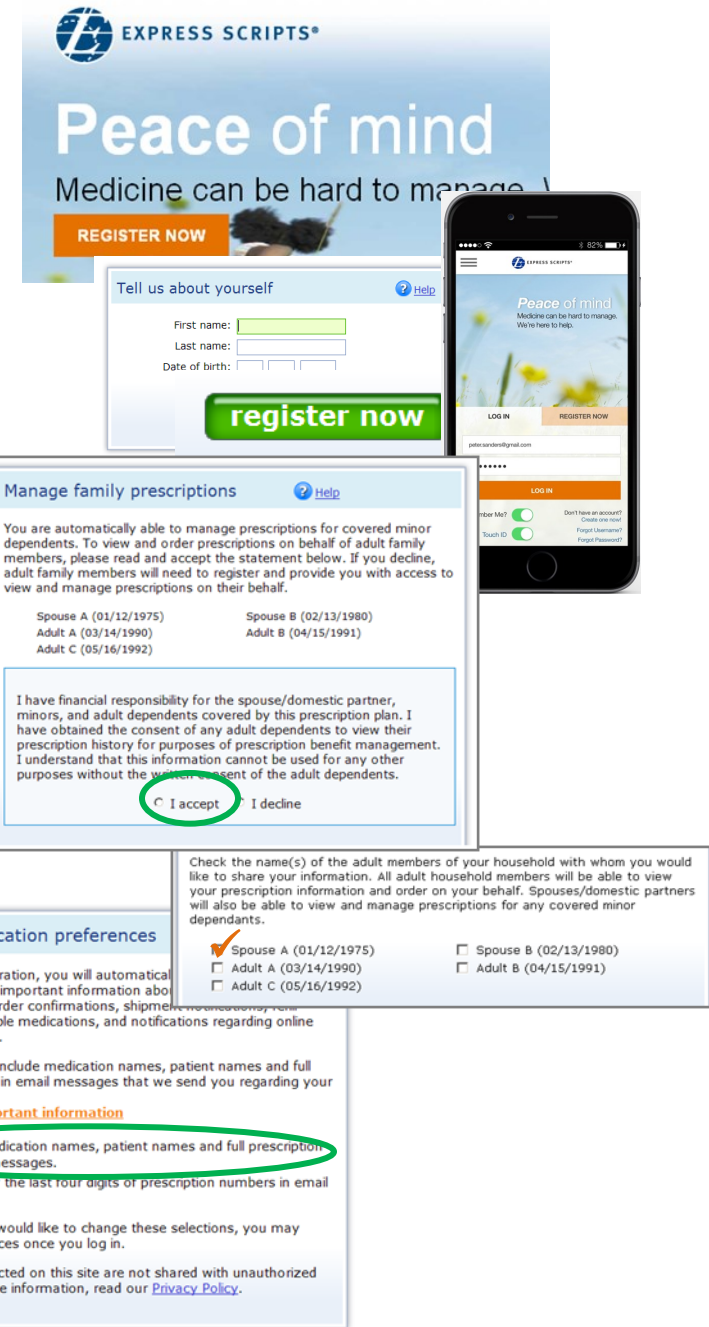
EXPRESS SCRIPTS®

Peace of mind

Medicine can be hard to manage. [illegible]

REGISTER NOW

Tell us about yourself

Help

First name:

Last name:

Date of birth:

register now

EXPRESS SCRIPTS®

Peace of mind

Medicine can be hard to manage. We're here to help.

LOG IN

REGISTER NOW

peter.sanders@gmail.com

•••••••

LOG IN

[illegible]mber Me?

Don't have an account? Create one now!

Touch ID

Forgot Username?

Forgot Password?

Manage family prescriptions

Help

You are automatically able to manage prescriptions for covered minor dependents. To view and order prescriptions on behalf of adult family members, please read and accept the statement below. If you decline, adult family members will need to register and provide you with access to view and manage prescriptions on their behalf.

Spouse A (01/12/1975)
Spouse B (02/13/1980)
Adult A (03/14/1990)
Adult B (04/15/1991)
Adult C (05/16/1992)

I have financial responsibility for the spouse/domestic partner, minors, and adult dependents covered by this prescription plan. I have obtained the consent of any adult dependents to view their prescription history for purposes of prescription benefit management. I understand that this information cannot be used for any other purposes without the written consent of the adult dependents.

I accept
I decline

Check the name(s) of the adult members of your household with whom you would like to share your information. All adult household members will be able to view your prescription information and order on your behalf. Spouses/domestic partners will also be able to view and manage prescriptions for any covered minor dependants.

Spouse A (01/12/1975)
Spouse B (02/13/1980)
Adult A (03/14/1990)
Adult B (04/15/1991)
Adult C (05/16/1992)

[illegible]cation preferences

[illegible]ration, you will automatical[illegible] important information abo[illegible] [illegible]rder confirmations, shipme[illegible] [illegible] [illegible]ble medications, and notifications regarding online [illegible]

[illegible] include medication names, patient names and full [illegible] in email messages that we send you regarding your

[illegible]ortant information

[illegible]dication names, patient names and full prescription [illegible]essages.

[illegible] the last four digits of prescription numbers in email

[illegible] would like to change these selections, you may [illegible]ces once you log in.

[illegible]cted on this site are not shared with unauthorized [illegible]e information, read our Privacy Policy.